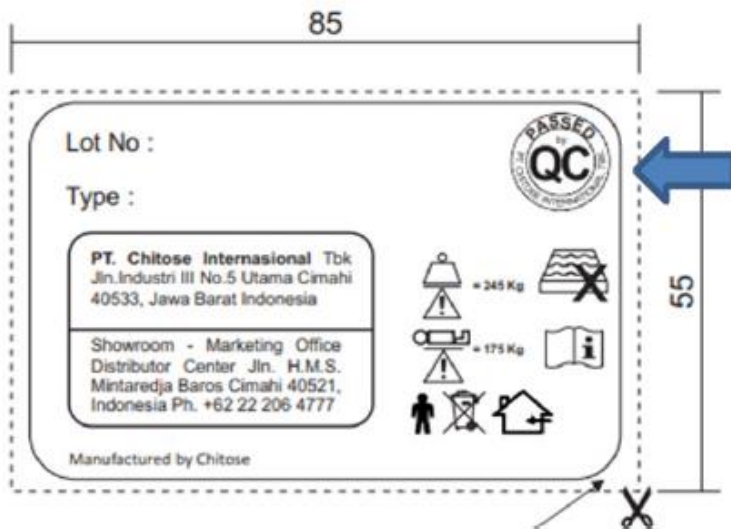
85

Lot No :

Type :

PASSED by QC PT. CHITOSE INTERNASIONAL Tbk

PT. Chitose Internasional Tbk Jln.Industri III No.5 Utama Cimahi 40533, Jawa Barat Indonesia

Showroom - Marketing Office Distributor Center Jln. H.M.S. Mintaredja Baros Cimahi 40521, Indonesia Ph. +62 22 206 4777

= 245 Kg

= 175 Kg

i

55

Manufactured by Chitose